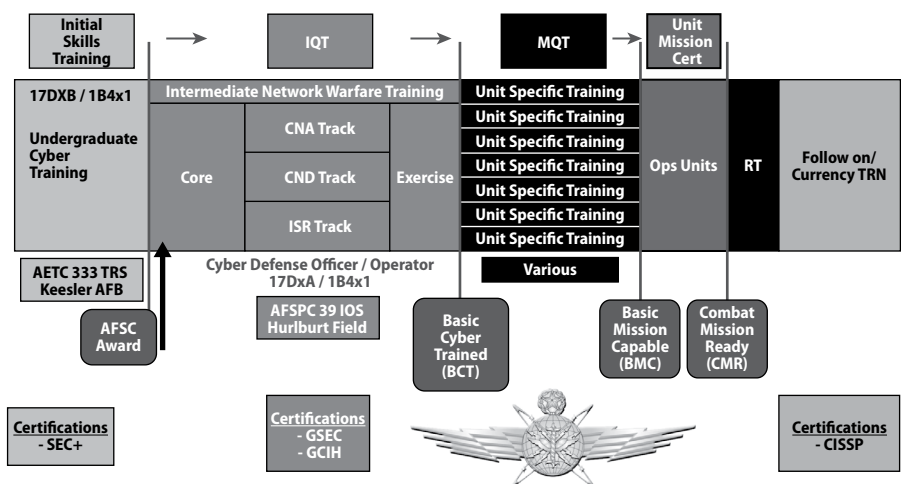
Initial Skills Training

IQT

MQT

Unit Mission Cert

17DXB / 1B4x1

Undergraduate Cyber Training

Intermediate Network Warfare Training

Core

CNA Track

CND Track

ISR Track

Exercise

Unit Specific Training
Unit Specific Training
Unit Specific Training
Unit Specific Training
Unit Specific Training
Unit Specific Training
Unit Specific Training

Ops Units

RT

Follow on/ Currency TRN

AETC 333 TRS Keesler AFB

Cyber Defense Officer / Operator 17DxA / 1B4x1

Various

AFSC Award

AFSPC 39 IOS Hurlburt Field

Basic Cyber Trained (BCT)

Basic Mission Capable (BMC)

Combat Mission Ready (CMR)

Certifications
- SEC+

Certifications
- GSEC
- GCIH

Certifications
- CISSP